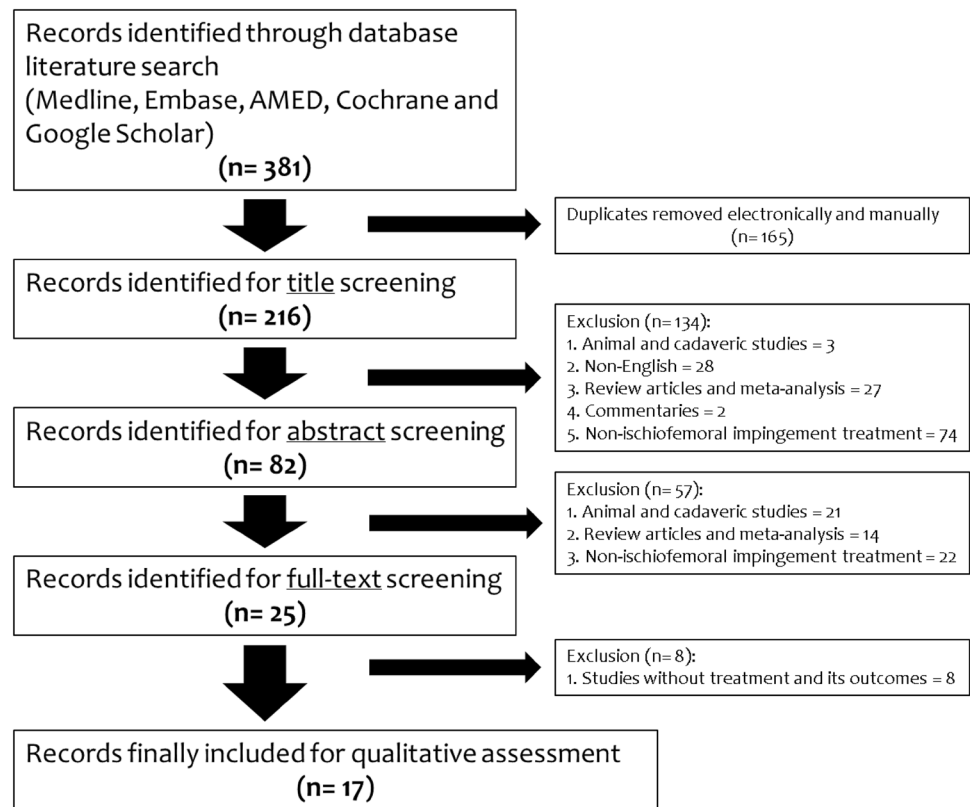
Records identified through database literature search (Medline, Embase, AMED, Cochrane and Google Scholar)
(n= 381)

Duplicates removed electronically and manually
(n= 165)

Records identified for title screening
(n= 216)

Exclusion (n= 134):
1. Animal and cadaveric studies = 3
2. Non-English = 28
3. Review articles and meta-analysis = 27
4. Commentaries = 2
5. Non-ischiofemoral impingement treatment = 74

Records identified for abstract screening
(n= 82)

Exclusion (n= 57):
1. Animal and cadaveric studies = 21
2. Review articles and meta-analysis = 14
3. Non-ischiofemoral impingement treatment = 22

Records identified for full-text screening
(n= 25)

Exclusion (n= 8):
1. Studies without treatment and its outcomes = 8

Records finally included for qualitative assessment
(n= 17)